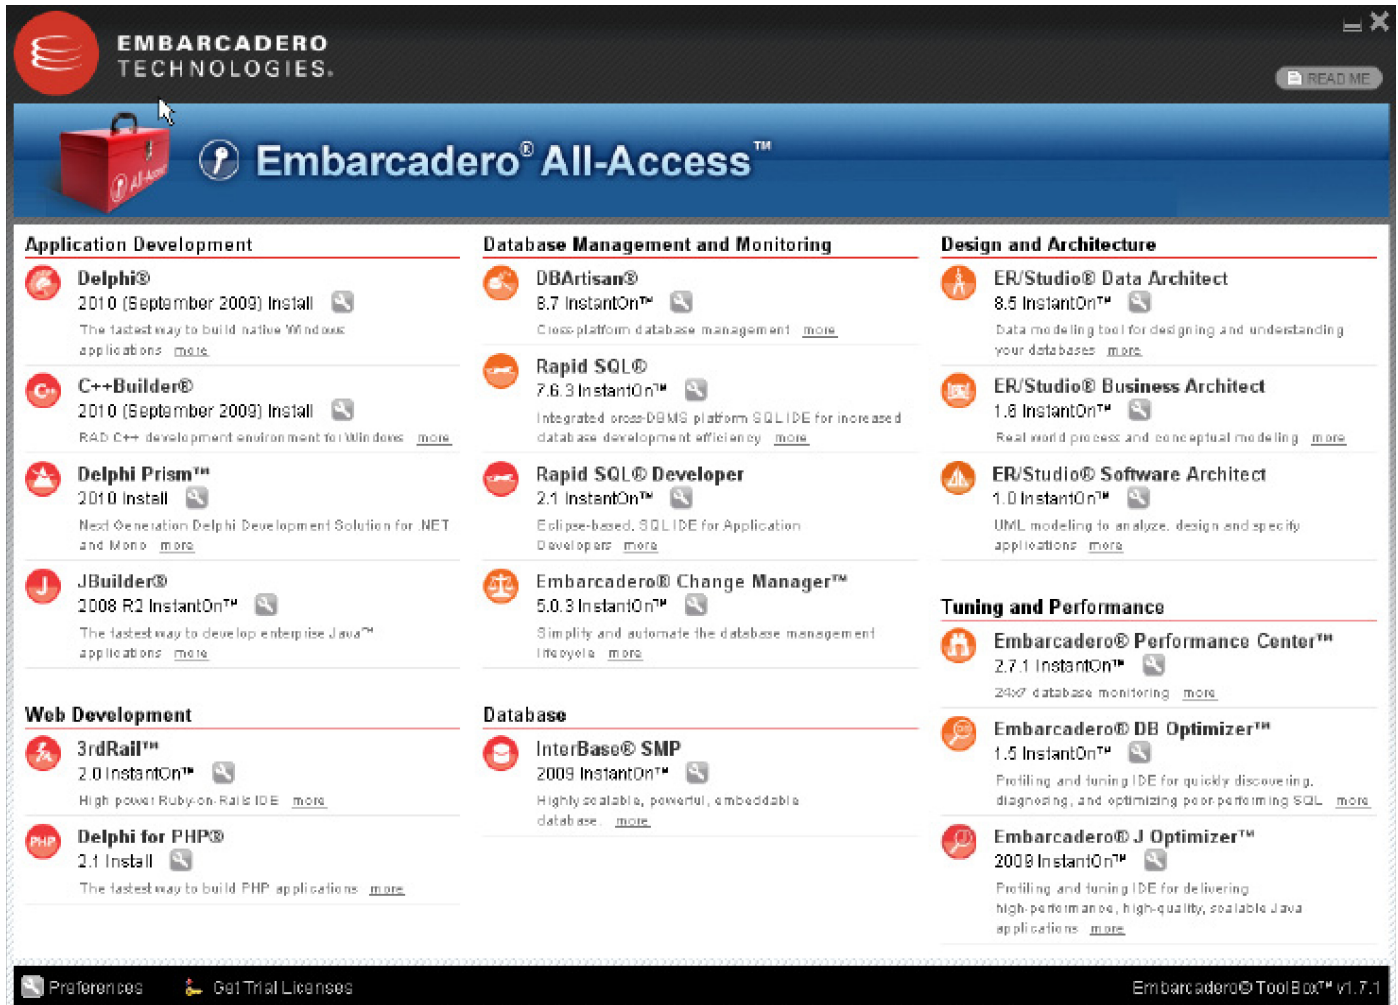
EMBARCADERO TECHNOLOGIES.

READ ME

Embarcadero® All-Access™

All-Access

Application Development

Delphi®
2010 (September 2009) Install
The fastest way to build native Windows applications more

C++Builder®
2010 (September 2009) Install
RAD C++ development environment for Windows more

Delphi Prism™
2010 Install
Next Generation Delphi Development Solution for .NET and Mono more

JBuilder®
2008 R2 InstantOn™
The fastest way to develop enterprise Java™ applications more

Web Development

3rdRail™
2.0 InstantOn™
High power Ruby-on-Rails IDE more

Delphi for PHP®
2.1 Install
The fastest way to build PHP applications more

Database Management and Monitoring

DBArtisan®
8.7 InstantOn™
Cross-platform database management more

Rapid SQL®
7.6.3 InstantOn™
Integrated cross-DBMS platform SQL IDE for increased database development efficiency more

Rapid SQL® Developer
2.1 InstantOn™
Eclipse-based, SQL IDE for Application Developers more

Embarcadero® Change Manager™
5.0.3 InstantOn™
Simplify and automate the database management lifecycle more

Database

InterBase® SMP
2009 InstantOn™
Highly scalable, powerful, embeddable database more

Design and Architecture

ER/Studio® Data Architect
8.5 InstantOn™
Data modeling tool for designing and understanding your databases more

ER/Studio® Business Architect
1.6 InstantOn™
Real world process and conceptual modeling more

ER/Studio® Software Architect
1.0 InstantOn™
UML modeling to analyze, design and specify applications more

Tuning and Performance

Embarcadero® Performance Center™
2.7.1 InstantOn™
24x7 database monitoring more

Embarcadero® DB Optimizer™
1.5 InstantOn™
Profiling and tuning IDE for quickly discovering, diagnosing, and optimizing poor-performing SQL more

Embarcadero® J Optimizer™
2009 InstantOn™
Profiling and tuning IDE for delivering high-performance, high-quality, scalable Java applications more

Preferences Get Trial Licenses Embarcadero® ToolBox™ v1.7.1